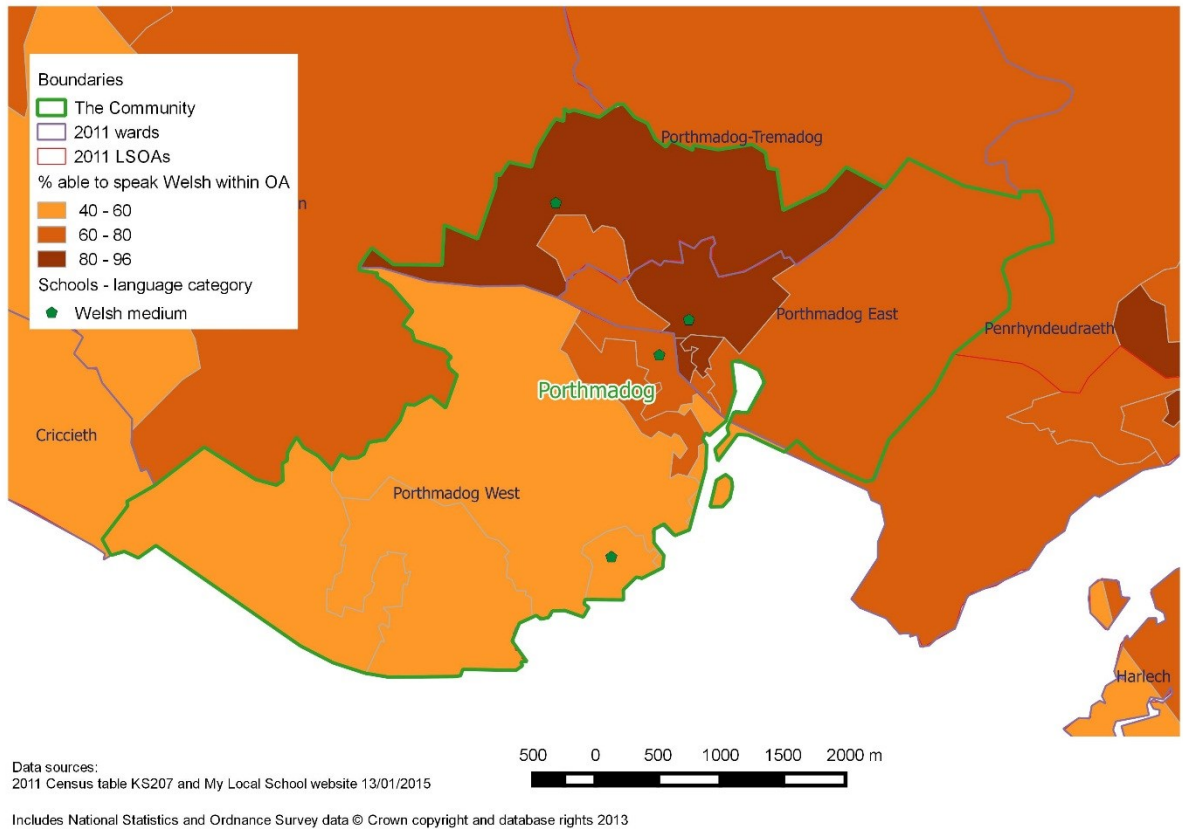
Boundaries
The Community
2011 wards
2011 LSOAs
% able to speak Welsh within OA
40 - 60
60 - 80
80 - 96
Schools - language category
Welsh medium

n

Porthmadog-Tremadog
Porthmadog East
Penrhyndeudraeth
Porthmadog
Criccieth
Porthmadog West
Harlech

Data sources:
2011 Census table KS207 and My Local School website 13/01/2015

500 0 500 1000 1500 2000 m

Includes National Statistics and Ordnance Survey data © Crown copyright and database rights 2013